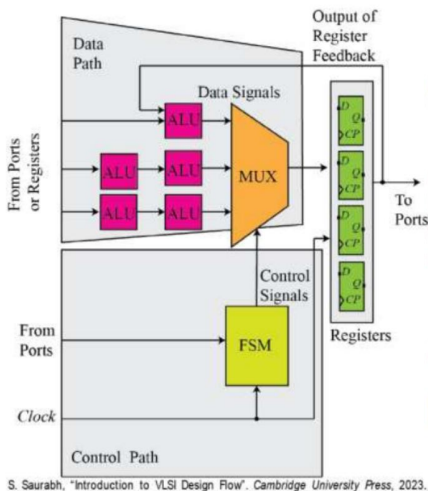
Output of Register Feedback

Data Path

Data Signals

ALU

ALU

ALU

ALU

ALU

MUX

From Ports or Registers

D Q CP

D Q CP

D Q CP

D Q CP

To Ports

Control Signals

From Ports

FSM

Registers

Clock

Control Path

S. Saurabh, "Introduction to VLSI Design Flow". Cambridge University Press, 2023.